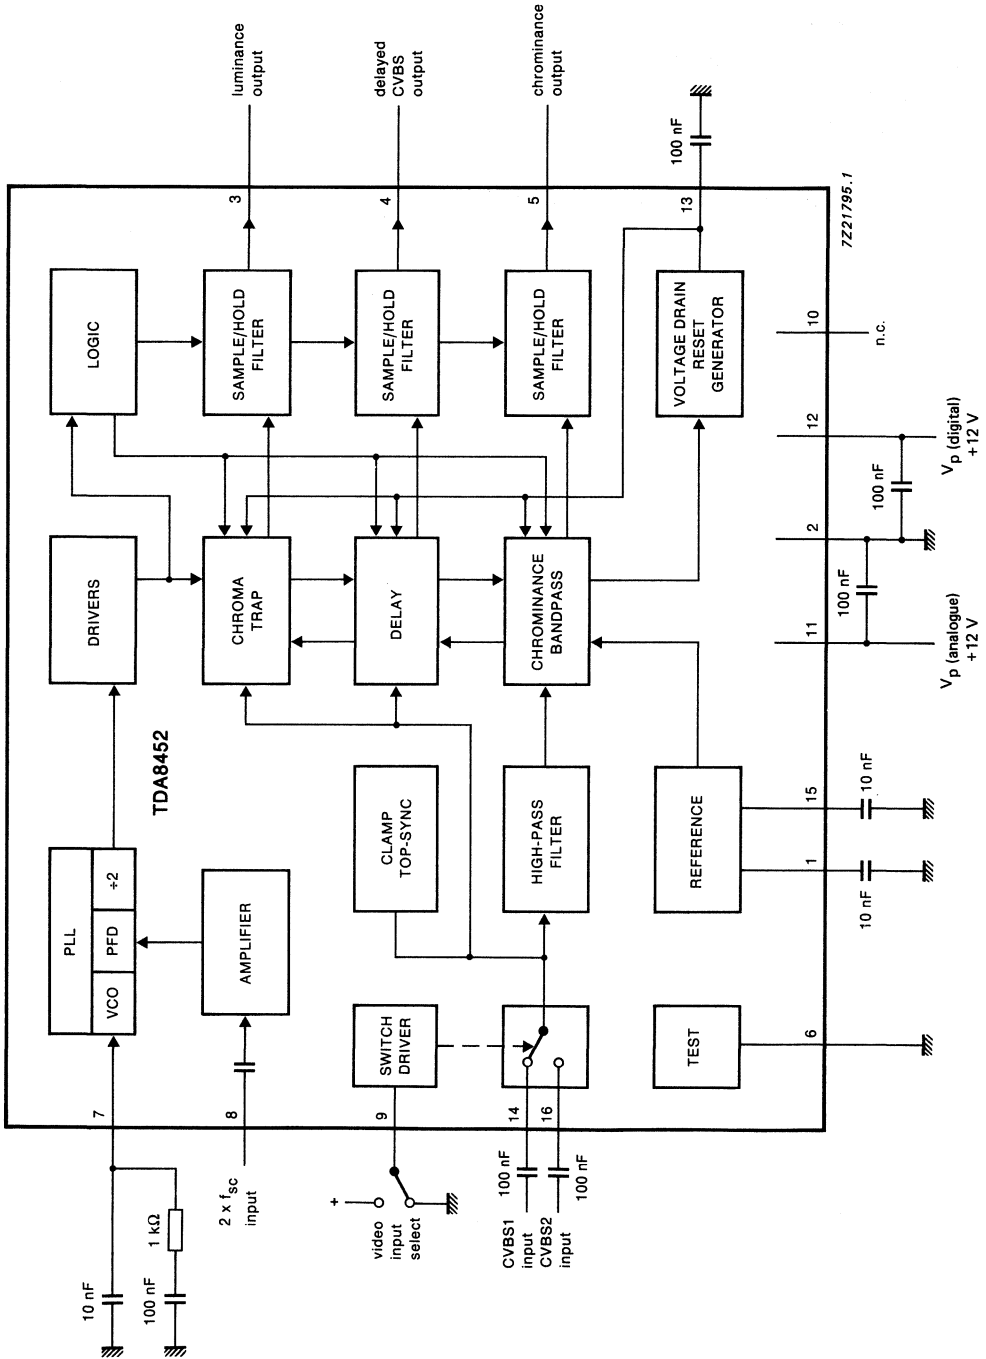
luminance output

delayed CVBS output

chrominance output

100 nF

7Z21795.1

3

4

5

13

LOGIC

SAMPLE/HOLD FILTER

SAMPLE/HOLD FILTER

SAMPLE/HOLD FILTER

VOLTAGE DRAIN RESET GENERATOR

10

n.c.

12

$V_P$ (digital) +12 V

100 nF

2

100 nF

11

$V_P$ (analogue) +12 V

DRIVERS

CHROMA TRAP

DELAY

CHROMINANCE BANDPASS

TDA8452

CLAMP TOP-SYNC

HIGH-PASS FILTER

REFERENCE

15

10 nF

1

10 nF

PLL

VCO

PFD

÷2

AMPLIFIER

SWITCH DRIVER

TEST

6

7

8

9

14

16

10 nF

1 kΩ

100 nF

2 x $f_{sc}$ input

+

video input select

CVBS1 input

CVBS2 input

100 nF

100 nF